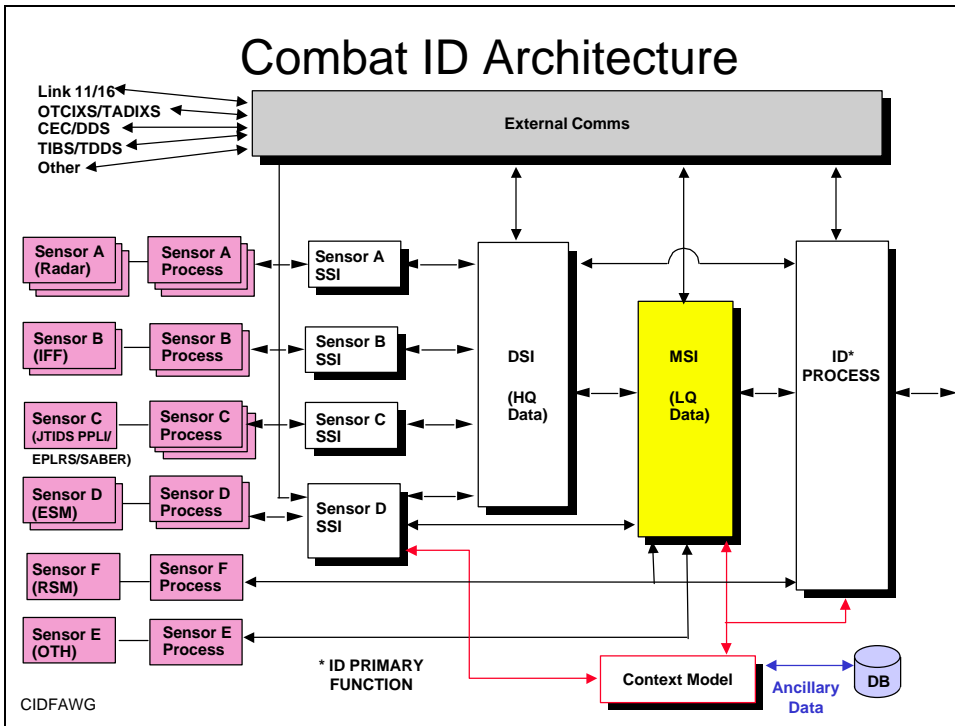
Combat ID Architecture

Link 11/16
OTCIXS/TADIXS
CEC/DDS
TIBS/TDDS
Other

External Comms

Sensor A (Radar)
Sensor A Process
Sensor A SSI

Sensor B (IFF)
Sensor B Process
Sensor B SSI

Sensor C (JTIDS PPLI/ EPLRS/SABER)
Sensor C Process
Sensor C SSI

Sensor D (ESM)
Sensor D Process
Sensor D SSI

Sensor F (RSM)
Sensor F Process

Sensor E (OTH)
Sensor E Process

DSI
(HQ Data)

MSI
(LQ Data)

ID* PROCESS

* ID PRIMARY FUNCTION

Context Model

Ancillary Data

DB

CIDFAWG